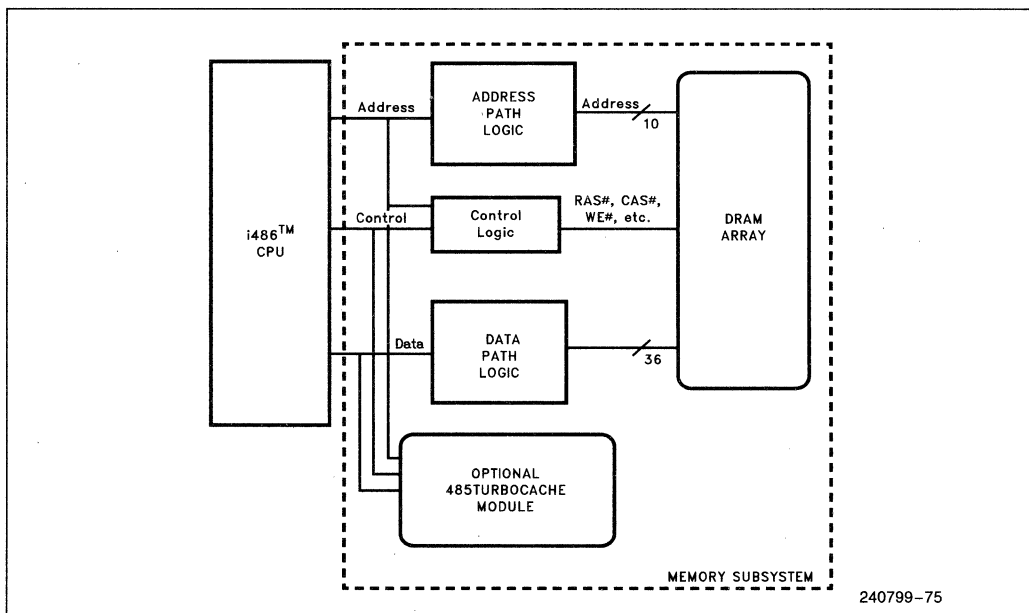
i486$^{TM}$ CPU

Address

ADDRESS PATH LOGIC

Address

10

DRAM ARRAY

Control

Control Logic

RAS#, CAS#, WE#, etc.

Data

DATA PATH LOGIC

36

OPTIONAL 485TURBOCACHE MODULE

MEMORY SUBSYSTEM

240799–75